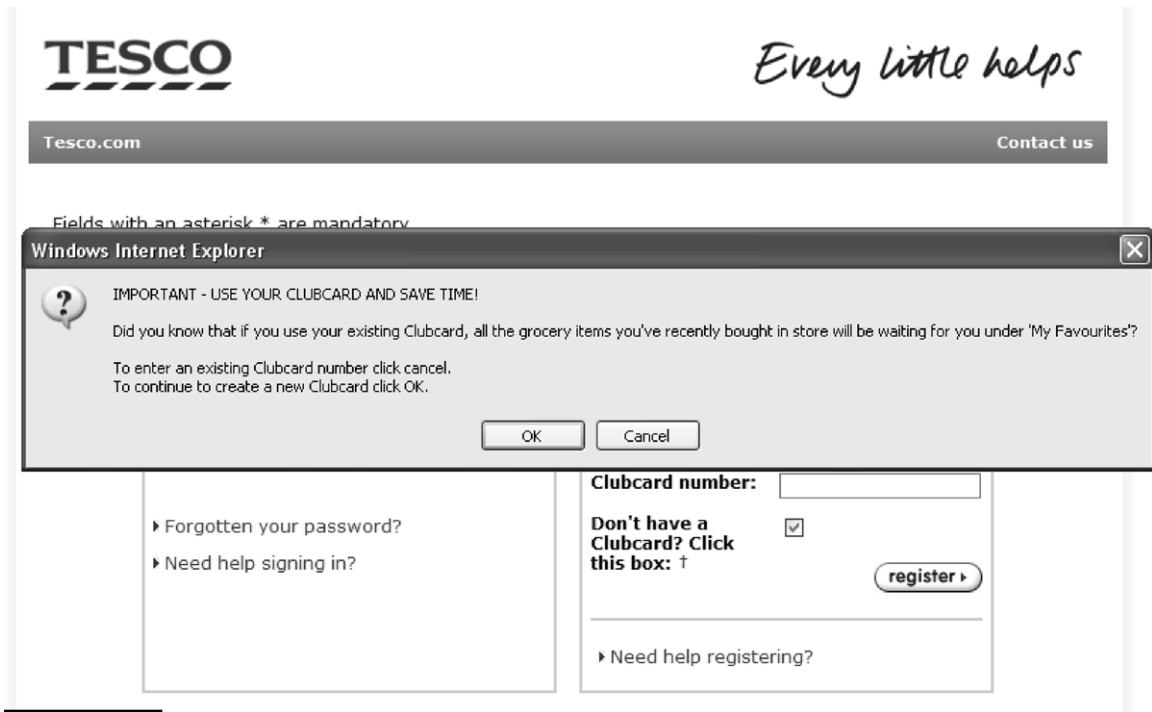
TESCO

Every little helps

Tesco.com

Contact us

Fields with an asterisk * are mandatory

Windows Internet Explorer

IMPORTANT - USE YOUR CLUBCARD AND SAVE TIME!

Did you know that if you use your existing Clubcard, all the grocery items you've recently bought in store will be waiting for you under 'My Favourites'?

To enter an existing Clubcard number click cancel.
To continue to create a new Clubcard click OK.

OK

Cancel

Clubcard number:

Don't have a Clubcard? Click this box: †

register

Forgotten your password?

Need help signing in?

Need help registering?